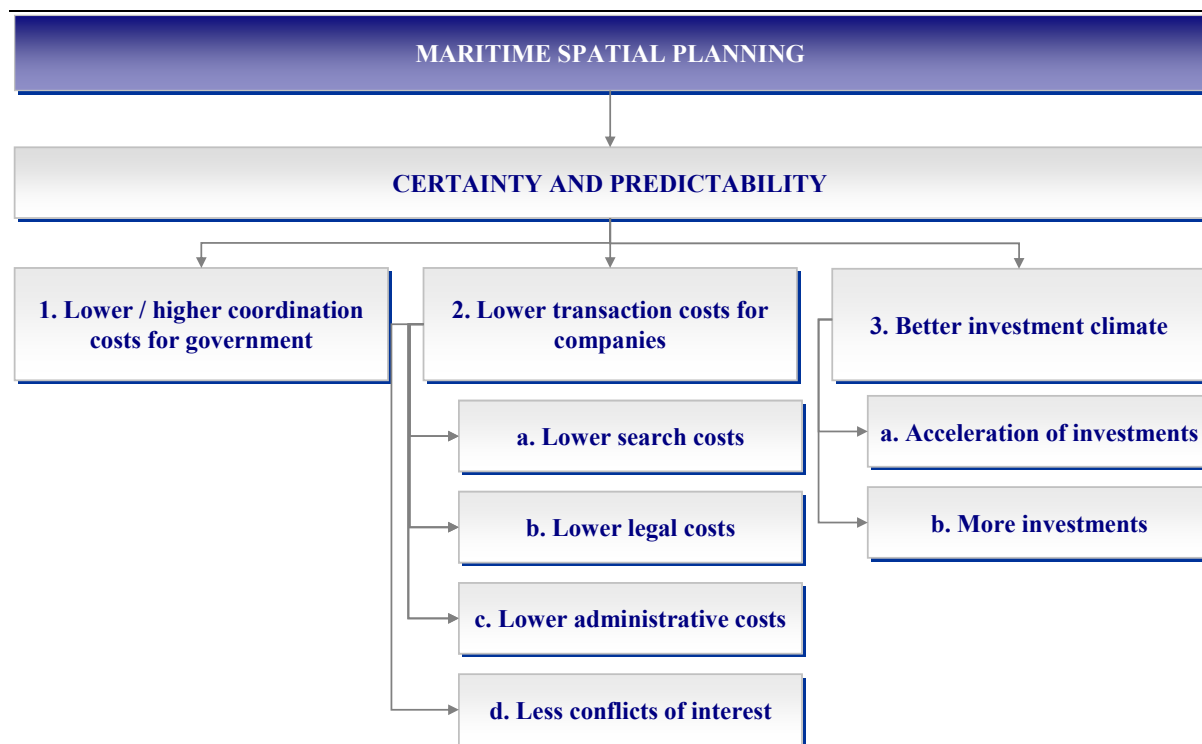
MARITIME SPATIAL PLANNING

CERTAINTY AND PREDICTABILITY

1. Lower / higher coordination costs for government

2. Lower transaction costs for companies

3. Better investment climate

a. Lower search costs

b. Lower legal costs

c. Lower administrative costs

d. Less conflicts of interest

a. Acceleration of investments

b. More investments